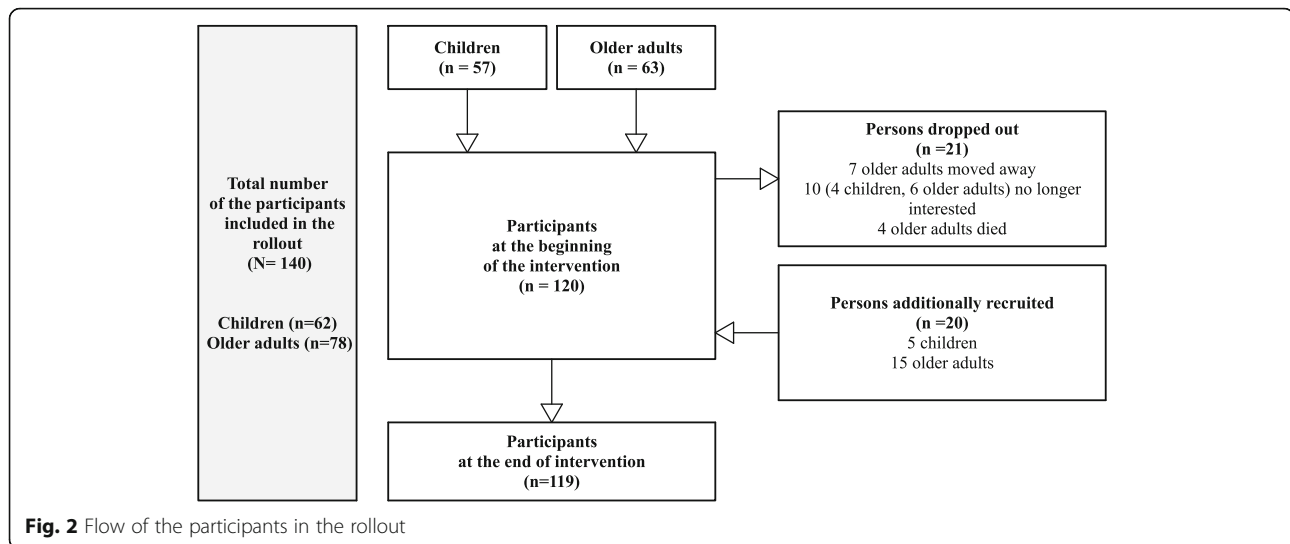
Total number of the participants included in the rollout
(N= 140)

Children (n=62)
Older adults (n=78)

Children
(n = 57)

Older adults
(n = 63)

Participants at the beginning of the intervention
(n = 120)

Persons dropped out
(n =21)
7 older adults moved away
10 (4 children, 6 older adults) no longer interested
4 older adults died

Persons additionally recruited
(n =20)
5 children
15 older adults

Participants at the end of intervention
(n=119)

Fig. 2 Flow of the participants in the rollout